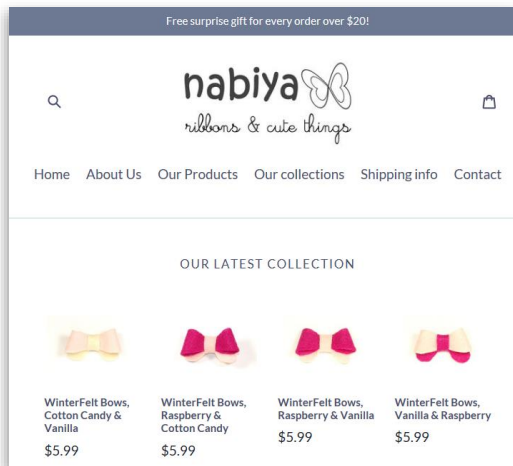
Free surprise gift for every order over $20!

nabiya
ribbons & cute things

Home About Us Our Products Our collections Shipping info Contact

OUR LATEST COLLECTION

WinterFelt Bows, Cotton Candy & Vanilla
$5.99

WinterFelt Bows, Raspberry & Cotton Candy
$5.99

WinterFelt Bows, Raspberry & Vanilla
$5.99

WinterFelt Bows, Vanilla & Raspberry
$5.99